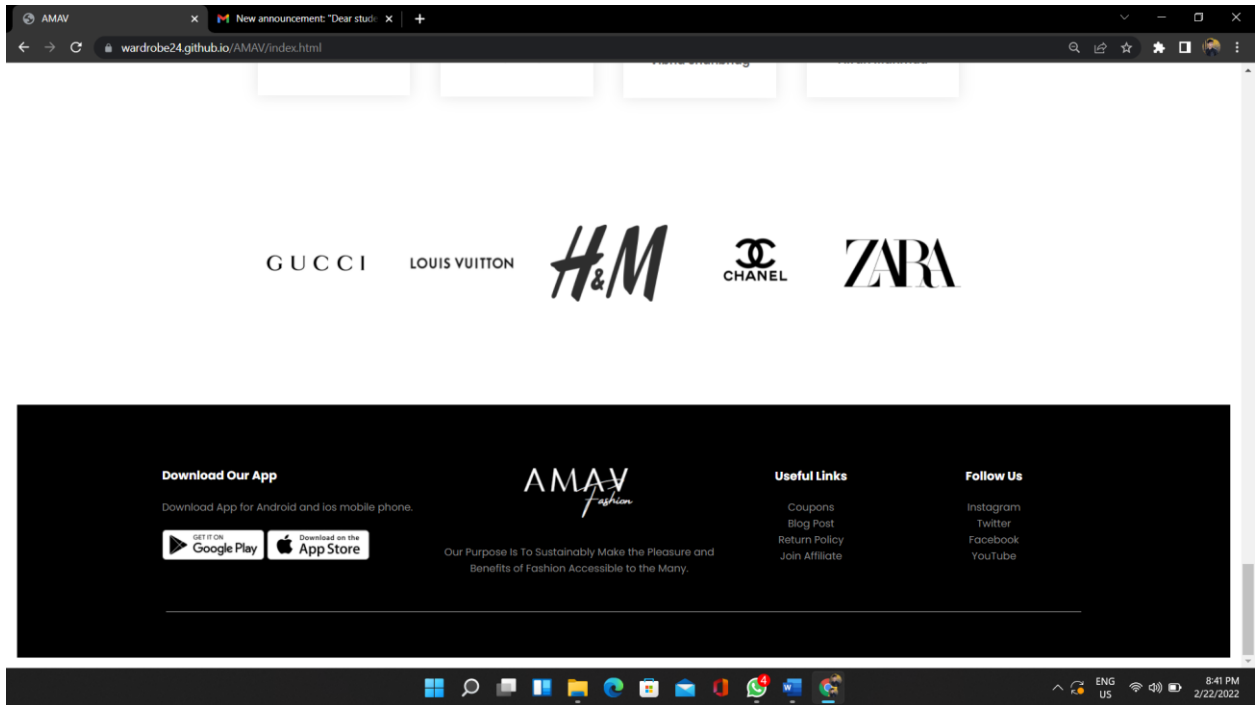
AMAV
New announcement: "Dear stude
wardrobe24.github.io/AMAV/index.html

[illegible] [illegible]

GUCCI
LOUIS VUITTON
H&M
CHANEL
ZARA

Download Our App
Download App for Android and ios mobile phone.
GET IT ON Google Play
Download on the App Store

AMAV Fashion
Our Purpose Is To Sustainably Make the Pleasure and Benefits of Fashion Accessible to the Many.

Useful Links
Coupons
Blog Post
Return Policy
Join Affiliate

Follow Us
Instagram
Twitter
Facebook
YouTube

4
ENG US
8:41 PM
2/22/2022